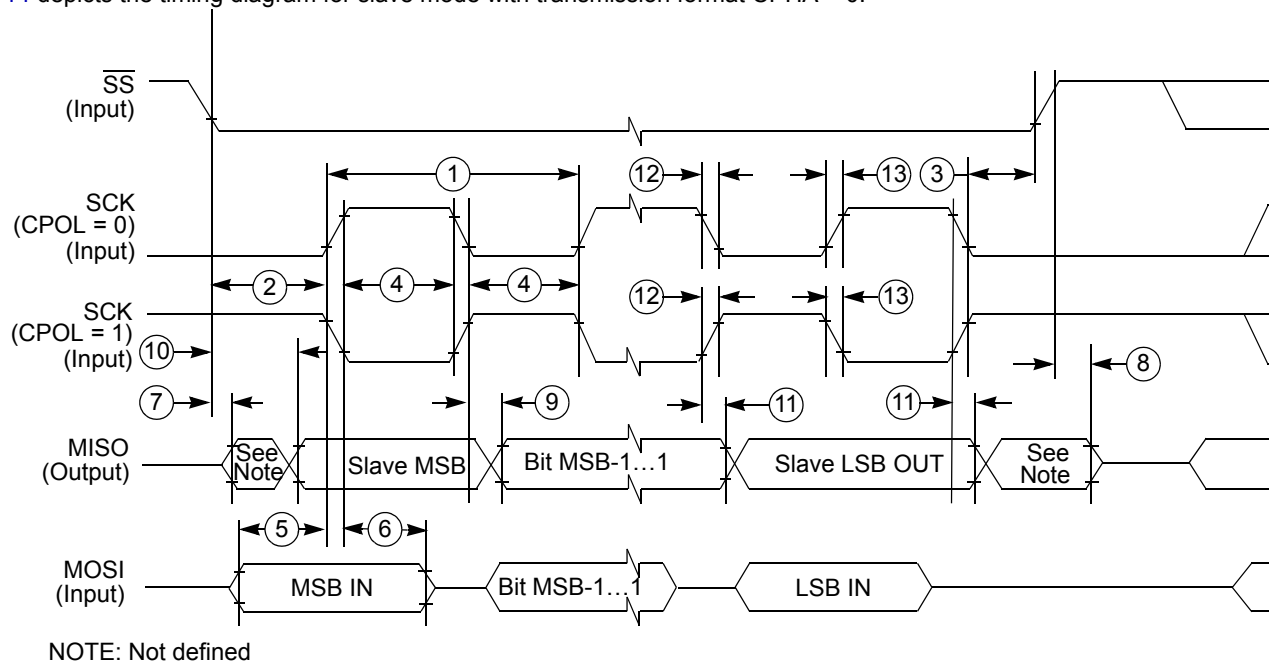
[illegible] depicts the timing diagram for slave mode with transmission format CPHA = 0.

$\overline{SS}$ (Input)

SCK (CPOL = 0) (Input)

SCK (CPOL = 1) (Input)

MISO (Output)

MOSI (Input)

1
12
13
3
2
4
4
12
13
10
7
9
11
11
8
5
6

See Note
Slave MSB
Bit MSB-1…1
Slave LSB OUT
See Note

MSB IN
Bit MSB-1…1
LSB IN

NOTE: Not defined